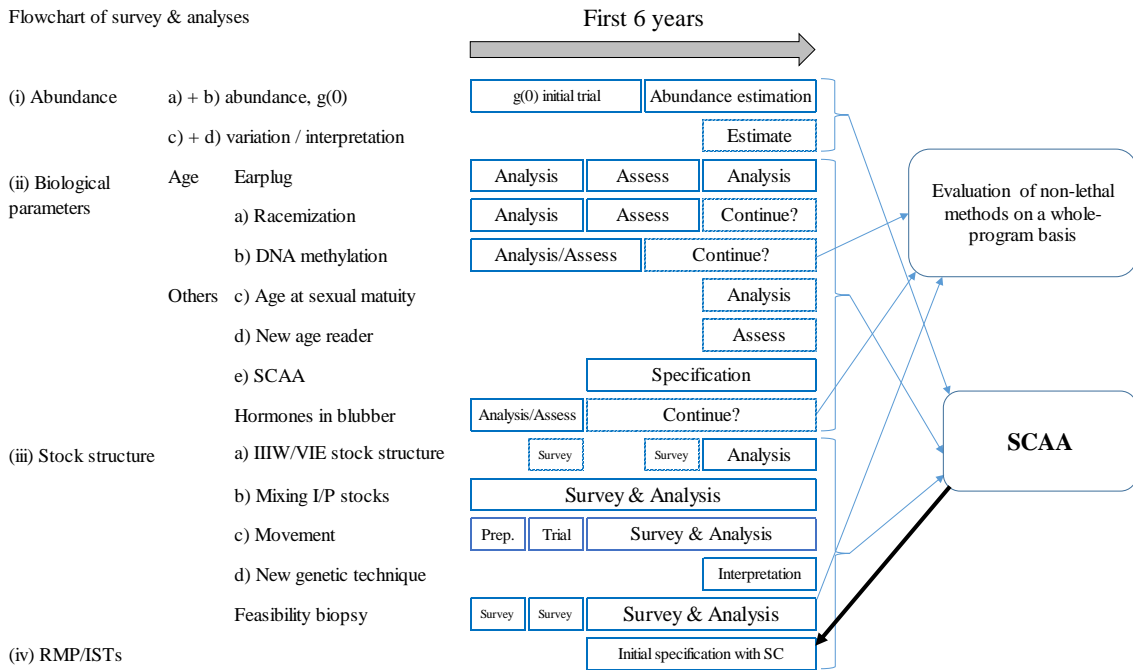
Flowchart of survey & analyses

First 6 years

(i) Abundance a) + b) abundance, g(0)

g(0) initial trial | Abundance estimation

c) + d) variation / interpretation

Estimate

(ii) Biological parameters

Age Earplug

Analysis | Assess | Analysis

a) Racemization

Analysis | Assess | Continue?

b) DNA methylation

Analysis/Assess | Continue?

Others c) Age at sexual matuity

Analysis

d) New age reader

Assess

e) SCAA

Specification

Hormones in blubber

Analysis/Assess | Continue?

(iii) Stock structure

a) IIIW/VIE stock structure

Survey | Survey | Analysis

b) Mixing I/P stocks

Survey & Analysis

c) Movement

Prep. | Trial | Survey & Analysis

d) New genetic technique

Interpretation

Feasibility biopsy

Survey | Survey | Survey & Analysis

(iv) RMP/ISTs

Initial specification with SC

Evaluation of non-lethal methods on a whole-program basis

SCAA